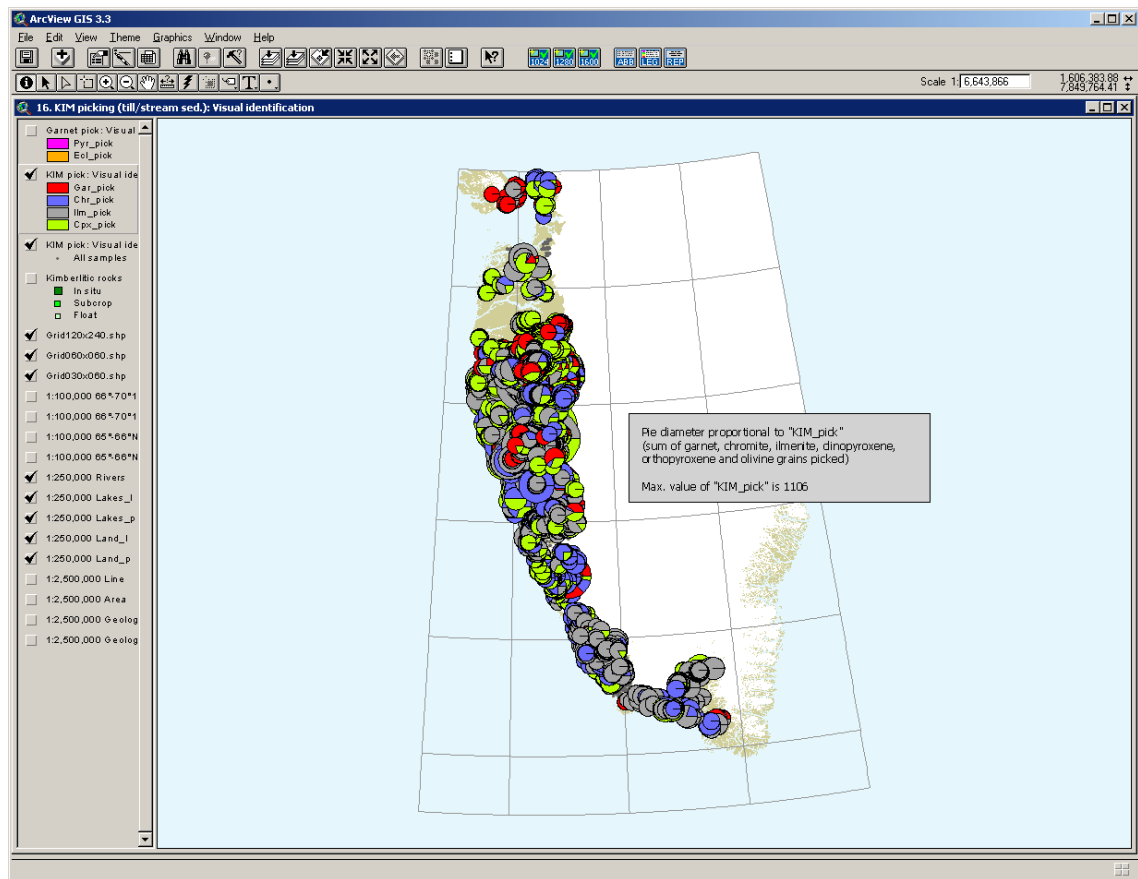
ArcView GIS 3.3

File Edit View Theme Graphics Window Help

Scale 1: 6,643,866

1,606,383.88
7,849,764.41

16. KIM picking (till/stream sed.): Visual identification

Garnet pick: Visual
Pyr_pick
Ecl_pick

KIM pick: Visual ide
Gar_pick
Chr_pick
Ilm_pick
Cpx_pick

KIM pick: Visual ide
All samples

Kimberlitic rocks
In situ
Subcrop
Float

Grid120x240.shp
Grid060x060.shp
Grid030x060.shp
1:100,000 66*-70*1
1:100,000 66*-70*1
1:100,000 65*-66*N
1:100,000 65*-66*N
1:250,000 Rivers
1:250,000 Lakes_l
1:250,000 Lakes_p
1:250,000 Land_l
1:250,000 Land_p
1:2,500,000 Line
1:2,500,000 Area
1:2,500,000 Geolog
1:2,500,000 Geolog

Pie diameter proportional to "KIM_pick"
(sum of garnet, chromite, ilmenite, dinopyroxene, orthopyroxene and olivine grains picked)

Max. value of "KIM_pick" is 1106